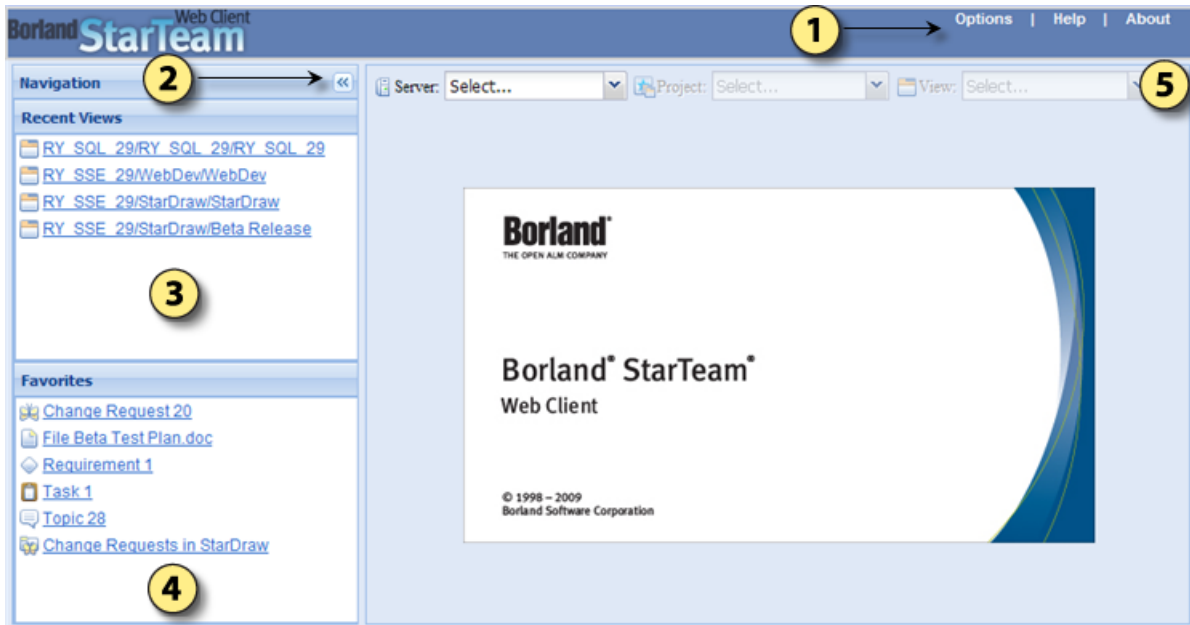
Borland StarTeam Web Client

Options | Help | About

1

Navigation

2

«

Server: Select...

Project: Select...

View: Select...

5

Recent Views

RY_SQL_29/RY_SQL_29/RY_SQL_29
RY_SSE_29/WebDev/WebDev
RY_SSE_29/StarDraw/StarDraw
RY_SSE_29/StarDraw/Beta Release

3

Borland®
THE OPEN ALM COMPANY

Borland® StarTeam®
Web Client

© 1998 – 2009
Borland Software Corporation

Favorites

Change Request 20
File Beta Test Plan.doc
Requirement 1
Task 1
Topic 28
Change Requests in StarDraw

4